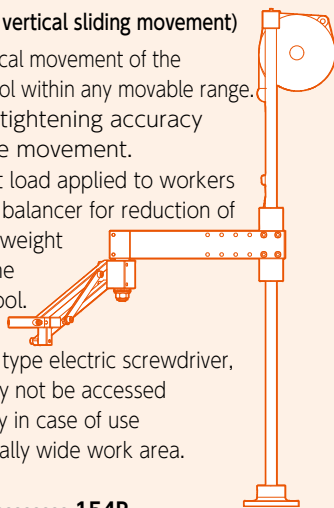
vertical sliding movement)

cal movement of the ol within any movable range. tightening accuracy e movement.

t load applied to workers balancer for reduction of weight he ool.

type electric screwdriver, y not be accessed y in case of use ally wide work area.

154P